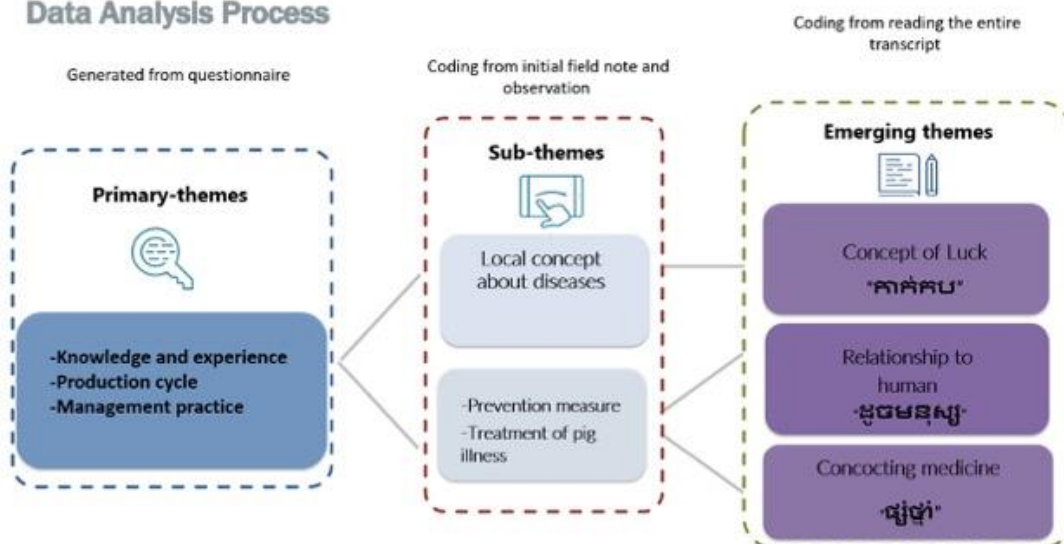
Data Analysis Process

Generated from questionnaire

Coding from initial field note and observation

Coding from reading the entire transcript

Primary-themes

-Knowledge and experience
-Production cycle
-Management practice

Sub-themes

Local concept about diseases

-Prevention measure
-Treatment of pig illness

Emerging themes

Concept of Luck
"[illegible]"

Relationship to human
"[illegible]"

Concocting medicine
"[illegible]"